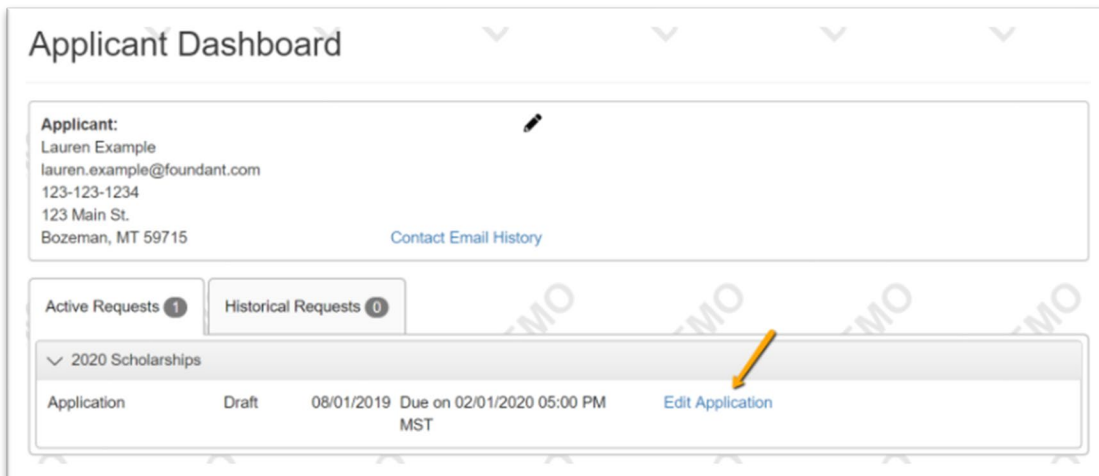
Applicant Dashboard

Applicant:
Lauren Example
lauren.example@foundant.com
123-123-1234
123 Main St.
Bozeman, MT 59715

Contact Email History

Active Requests 1 Historical Requests 0

2020 Scholarships

Application Draft 08/01/2019 Due on 02/01/2020 05:00 PM MST Edit Application